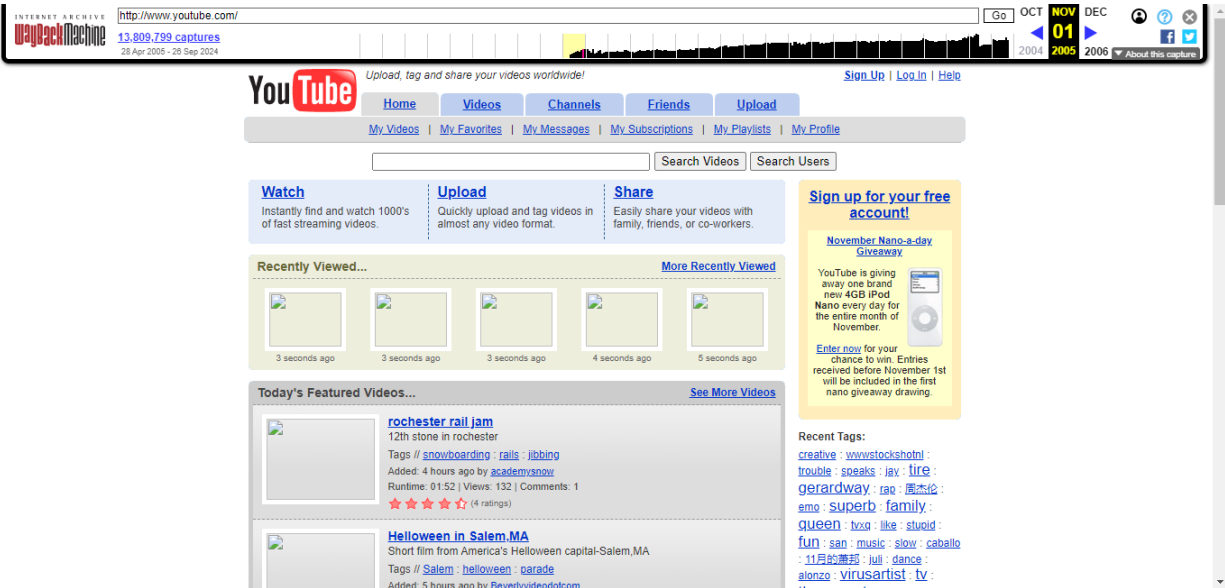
INTERNET ARCHIVE
WaybackMachine

http://www.youtube.com/ Go

13,809,799 captures
28 Apr 2005 - 26 Sep 2024

OCT NOV DEC
01
2004 2005 2006

About this capture

YouTube

Upload, tag and share your videos worldwide!

Sign Up | Log In | Help

Home | Videos | Channels | Friends | Upload

My Videos | My Favorites | My Messages | My Subscriptions | My Playlists | My Profile

Search Videos | Search Users

Watch
Instantly find and watch 1000's of fast streaming videos.

Upload
Quickly upload and tag videos in almost any video format.

Share
Easily share your videos with family, friends, or co-workers.

Recently Viewed...
More Recently Viewed

3 seconds ago
3 seconds ago
3 seconds ago
4 seconds ago
5 seconds ago

Today's Featured Videos...
See More Videos

rochester rail jam
12th stone in rochester
Tags // snowboarding : rails : jibbing
Added: 4 hours ago by academysnow
Runtime: 01:52 | Views: 132 | Comments: 1
(4 ratings)

Helloween in Salem,MA
Short film from America's Helloween capital-Salem,MA
Tags // Salem : helloween : parade
Added: 5 hours ago by Beverlyvideodotcom

Sign up for your free account!

November Nano-a-day Giveaway

YouTube is giving away one brand new 4GB iPod Nano every day for the entire month of November.

Enter now for your chance to win. Entries received before November 1st will be included in the first nano giveaway drawing.

Recent Tags:
creative : wwwstockshotnl : trouble : speaks : jay : tire : gerardway : rap : 周杰伦 : emo : superb : family : queen : tvxq : like : stupid : fun : san : music : slow : caballo : 11月的蕭邦 : juli : dance : alonzo : virusartist : tv :